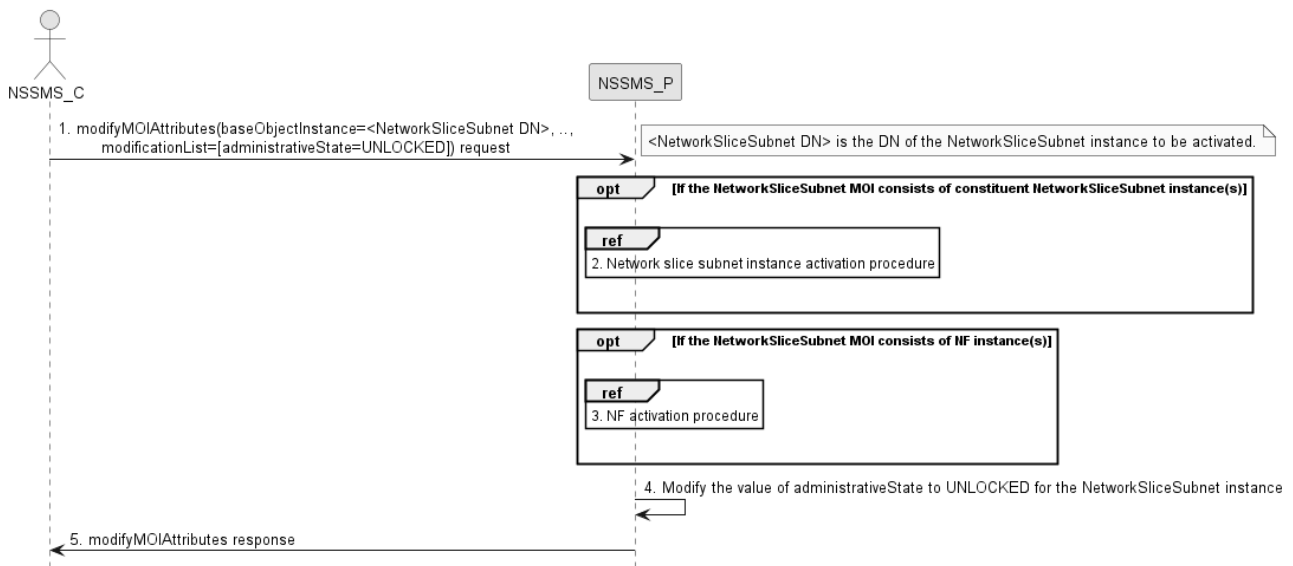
NSSMS_C

NSSMS_P

1. modifyMOIAttributes(baseObjectInstance=<NetworkSliceSubnet DN>, .., modificationList=[administrativeState=UNLOCKED]) request

<NetworkSliceSubnet DN> is the DN of the NetworkSliceSubnet instance to be activated.

opt [If the NetworkSliceSubnet MOI consists of constituent NetworkSliceSubnet instance(s)]

ref

2. Network slice subnet instance activation procedure

opt [If the NetworkSliceSubnet MOI consists of NF instance(s)]

ref

3. NF activation procedure

4. Modify the value of administrativeState to UNLOCKED for the NetworkSliceSubnet instance

5. modifyMOIAttributes response